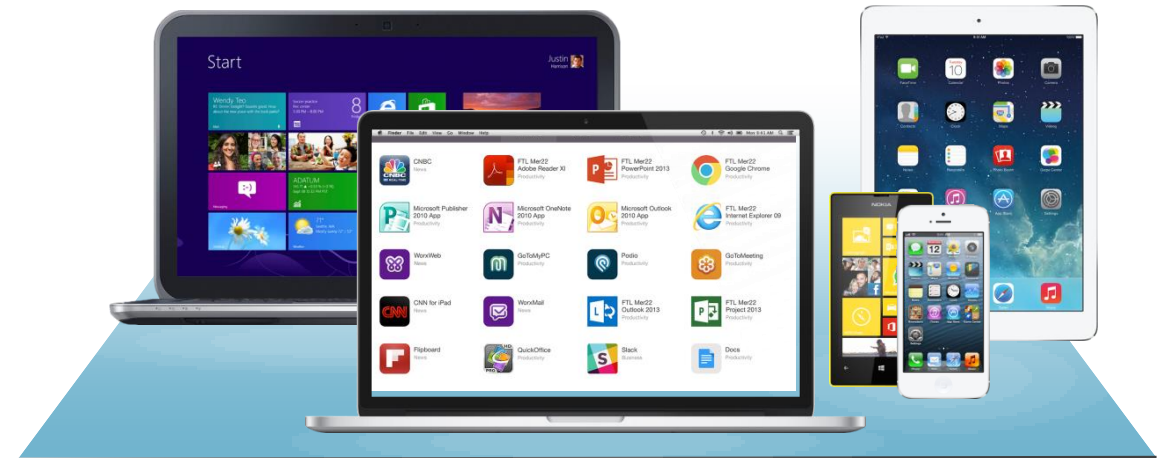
Start

Justin

Wendy Teo

ADATUM

Finder File Edit View Go Window Help

CNBC
News

FTL Mer22
Adobe Reader XI
Productivity

FTL Mer22
PowerPoint 2013
Productivity

FTL Mer22
Google Chrome
Productivity

Microsoft Publisher
2010 App
Productivity

Microsoft OneNote
2010 App
Productivity

Microsoft Outlook
2010 App
Productivity

FTL Mer22
Internet Explorer 09
Productivity

WorxWeb
News

GoToMyPC
News

Podio
Productivity

GoToMeeting
Productivity

CNN for iPad
News

WorxMail
News

FTL Mer22
Outlook 2013
Productivity

FTL Mer22
Project 2013
Productivity

Flipboard
News

QuickOffice
Productivity

Slack
Business

Docs
Productivity

NOKIA